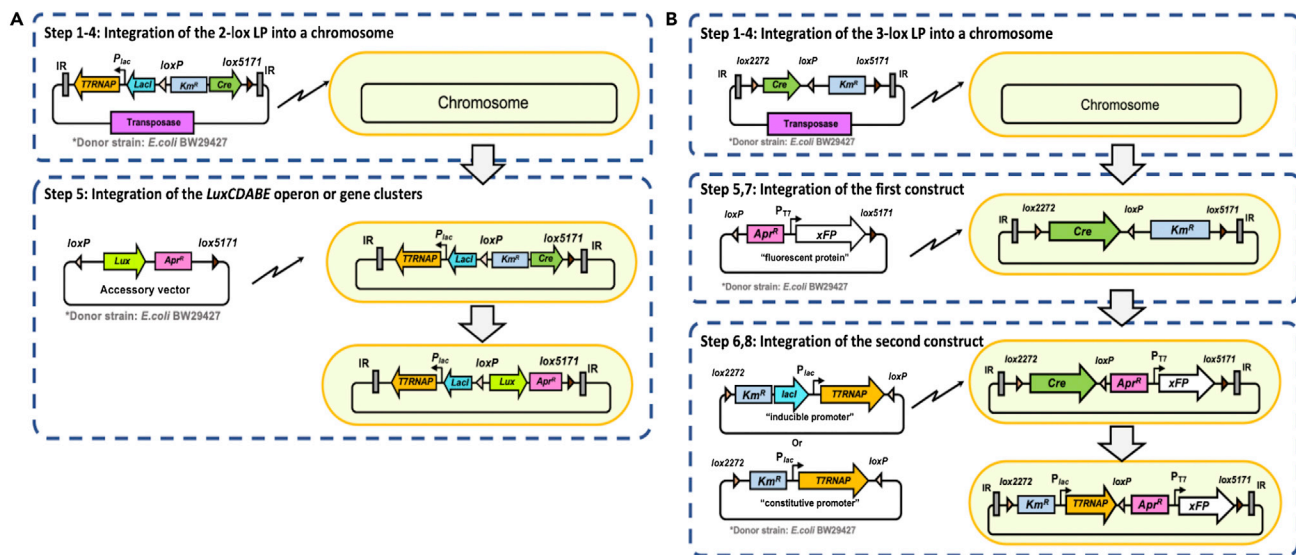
A

Step 1-4: Integration of the 2-lox LP into a chromosome

IR $P_{lac}$ loxP lox5171 IR

T7RNAP LacI $Km^R$ Cre

Transposase

*Donor strain: E.coli BW29427

Chromosome

Step 5: Integration of the LuxCDABE operon or gene clusters

loxP lox5171

Lux $Apr^R$

Accessory vector

*Donor strain: E.coli BW29427

IR $P_{lac}$ loxP lox5171 IR

T7RNAP LacI $Km^R$ Cre

IR $P_{lac}$ loxP lox5171 IR

T7RNAP LacI Lux $Apr^R$

B

Step 1-4: Integration of the 3-lox LP into a chromosome

lox2272 loxP lox5171

IR Cre $Km^R$ IR

Transposase

*Donor strain: E.coli BW29427

Chromosome

Step 5,7: Integration of the first construct

loxP $P_{T7}$ lox5171

$Apr^R$ xFP

"fluorescent protein"

*Donor strain: E.coli BW29427

IR lox2272 loxP lox5171 IR

Cre $Km^R$

Step 6,8: Integration of the second construct

lox2272 $P_{lac}$ loxP

$Km^R$ lacI T7RNAP

"inducible promoter"

Or

lox2272 $P_{lac}$ loxP

$Km^R$ T7RNAP

"constitutive promoter"

*Donor strain: E.coli BW29427

IR lox2272 loxP $P_{T7}$ lox5171 IR

Cre $Apr^R$ xFP

IR lox2272 $P_{lac}$ loxP $P_{T7}$ lox5171 IR

$Km^R$ T7RNAP $Apr^R$ xFP